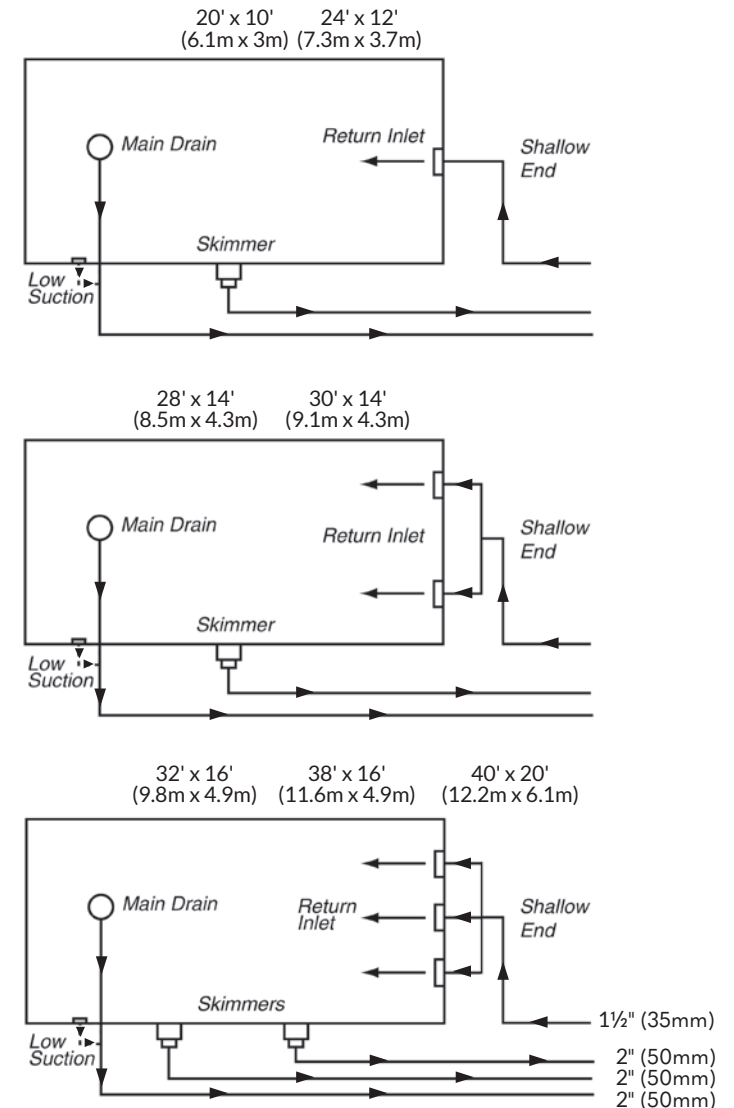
20' x 10'
(6.1m x 3m)

24' x 12'
(7.3m x 3.7m)

Main Drain

Return Inlet

Shallow End

Skimmer

Low Suction

28' x 14'
(8.5m x 4.3m)

30' x 14'
(9.1m x 4.3m)

Main Drain

Return Inlet

Shallow End

Skimmer

Low Suction

32' x 16'
(9.8m x 4.9m)

38' x 16'
(11.6m x 4.9m)

40' x 20'
(12.2m x 6.1m)

Main Drain

Return Inlet

Shallow End

Skimmers

Low Suction

1½" (35mm)

2" (50mm)

2" (50mm)

2" (50mm)